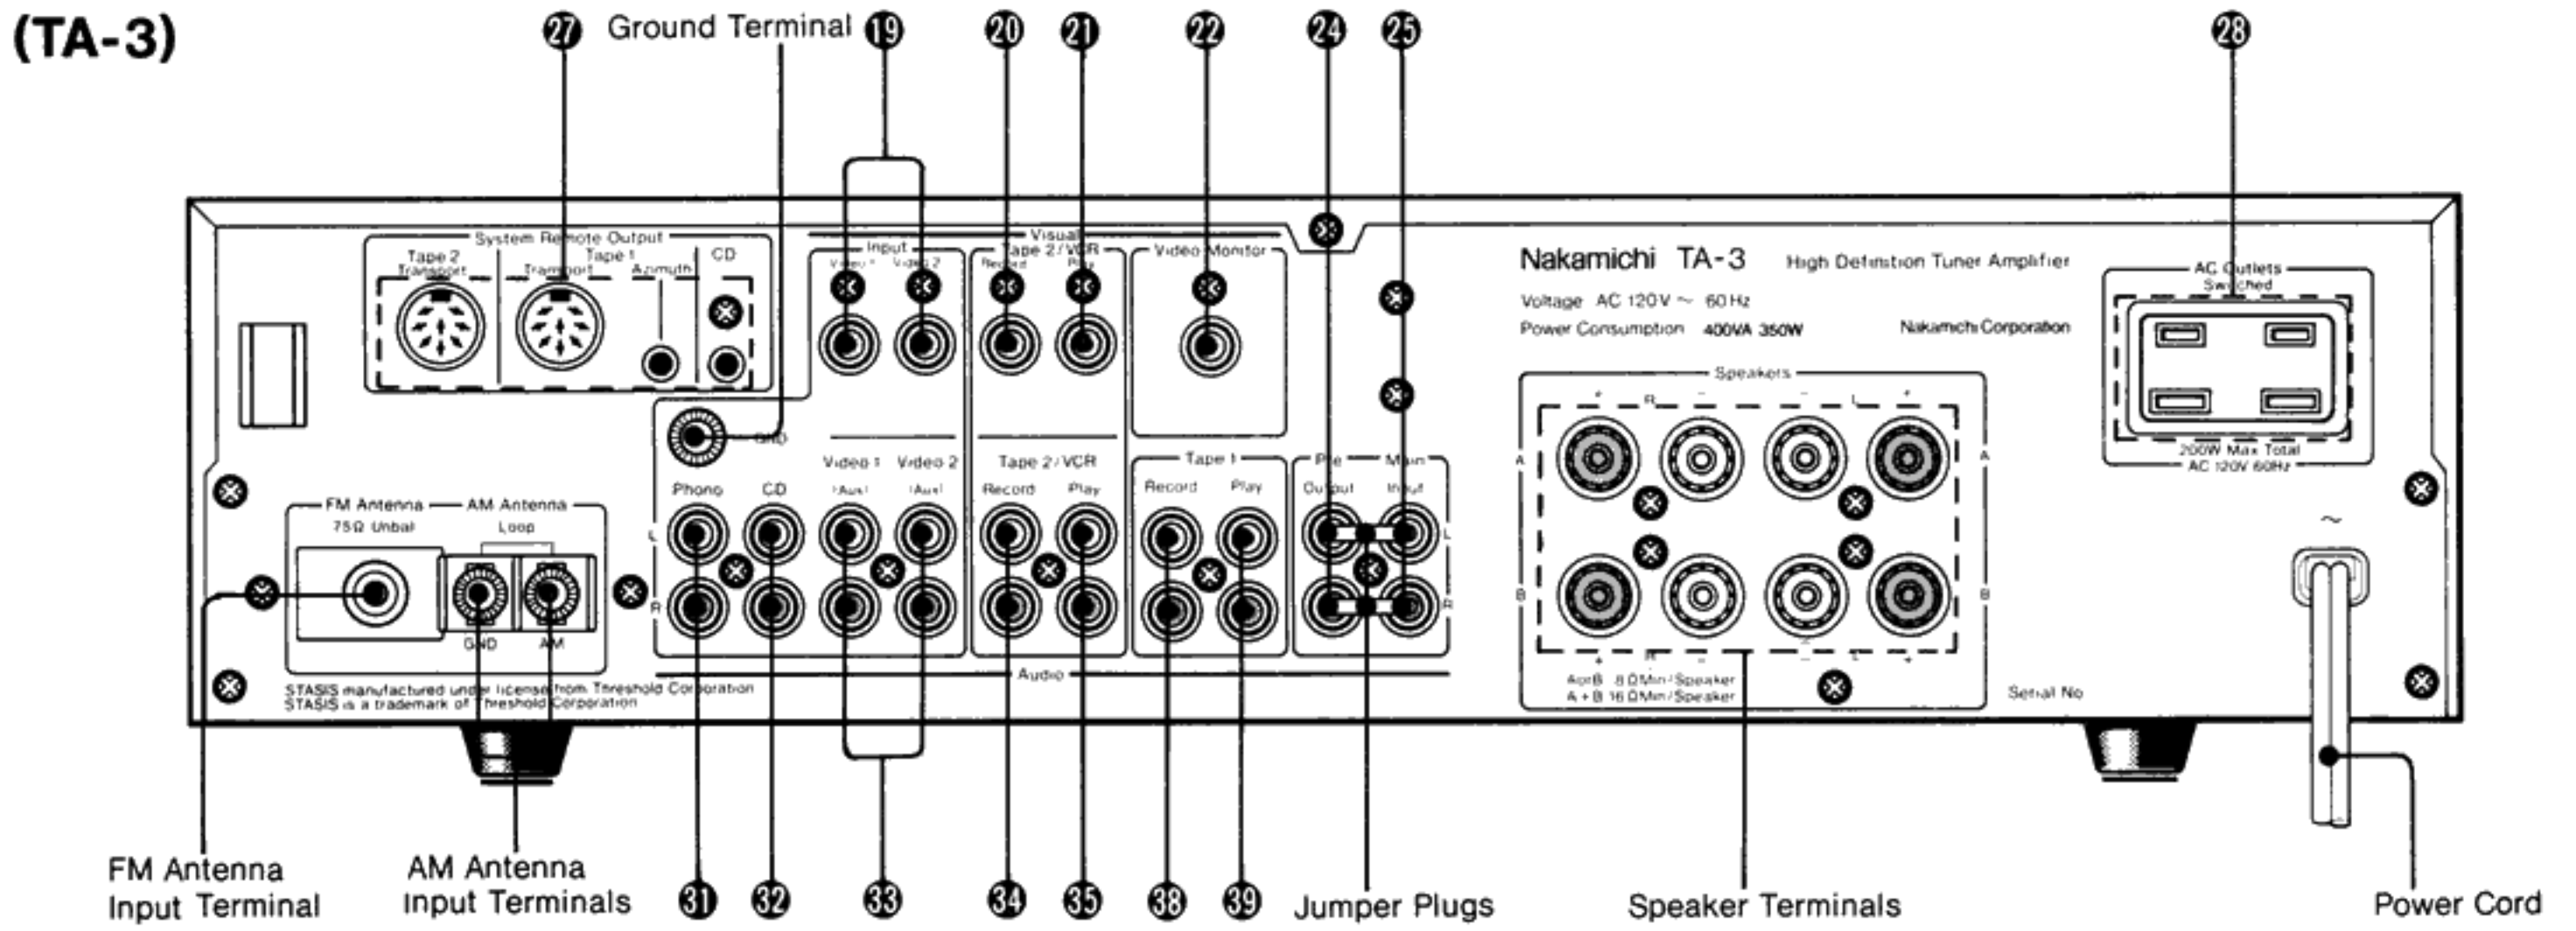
(TA-3)

27 Ground Terminal 19 20 21 22 24 25 28

System Remote Output
Tape 2 Transport
Tape 1 Transport Azimuth
CD

Input
Video 1 Video 2
Visual
Tape 2 / VCR
Record Play
Video Monitor

GND

Video 1 (Aux) Video 2 (Aux)
Phono CD
Tape 2 / VCR
Record Play
Tape 1
Record Play
Pre Main
Output Input
L
R

Audio

FM Antenna — AM Antenna
75Ω Unbal Loop
GND AM

STASIS manufactured under license from Threshold Corporation
STASIS is a trademark of Threshold Corporation

Nakamichi TA-3 High Definition Tuner Amplifier
Voltage AC 120V ~ 60Hz
Power Consumption 400VA 350W
Nakamichi Corporation

Speakers
+ R − − L +
A A
B B
+ R − − L +
A or B 8 ΩMin / Speaker
A + B 16 ΩMin / Speaker

Serial No

AC Outlets
Switched
200W Max Total
AC 120V 60Hz

~

FM Antenna Input Terminal
AM Antenna Input Terminals
31 32 33 34 35 38 39
Jumper Plugs
Speaker Terminals
Power Cord